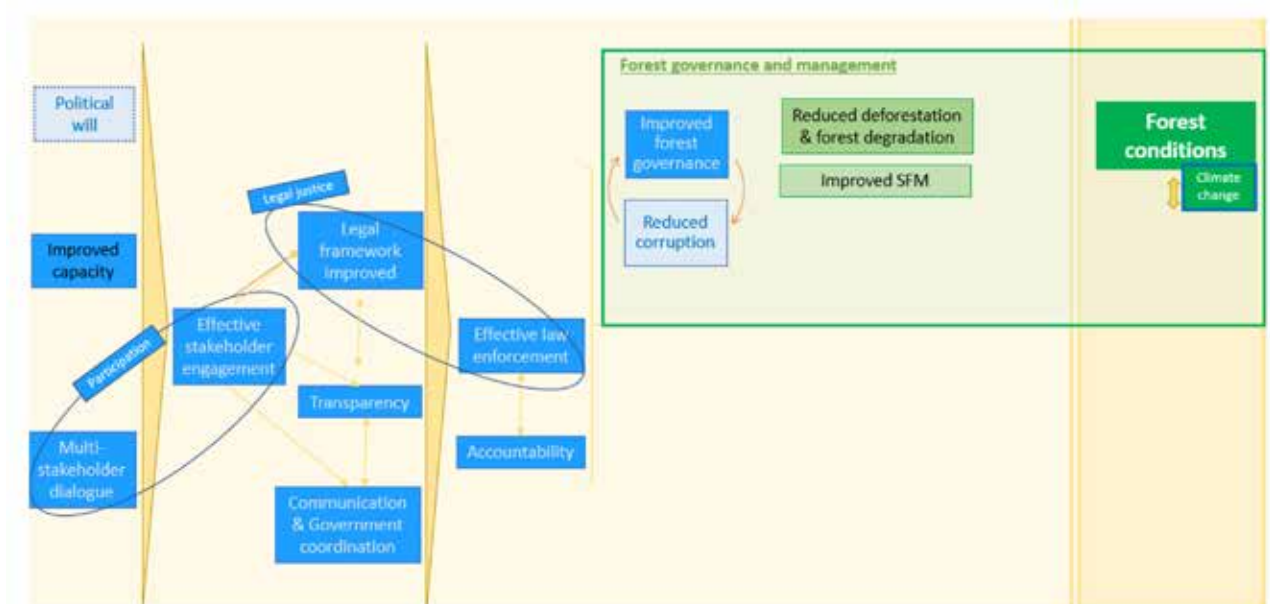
Political will

Improved capacity

Multi-stakeholder dialogue

Participation

Effective stakeholder engagement

Legal justice

Legal framework improved

Transparency

Communication & Government coordination

Effective law enforcement

Accountability

Forest governance and management

Improved forest governance

Reduced corruption

Reduced deforestation & forest degradation

Improved SFM

Forest conditions

Climate change